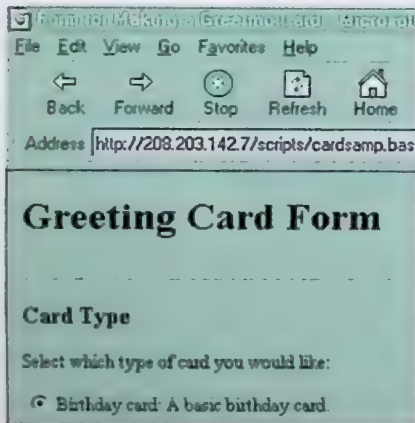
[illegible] - Greeting Card - Microsoft

File Edit View Go Favorites Help

Back Forward Stop Refresh Home

Address http://208.203.142.7/scripts/cardsamp.bas

Greeting Card Form

Card Type

Select which type of card you would like:

Birthday card: A basic birthday card.